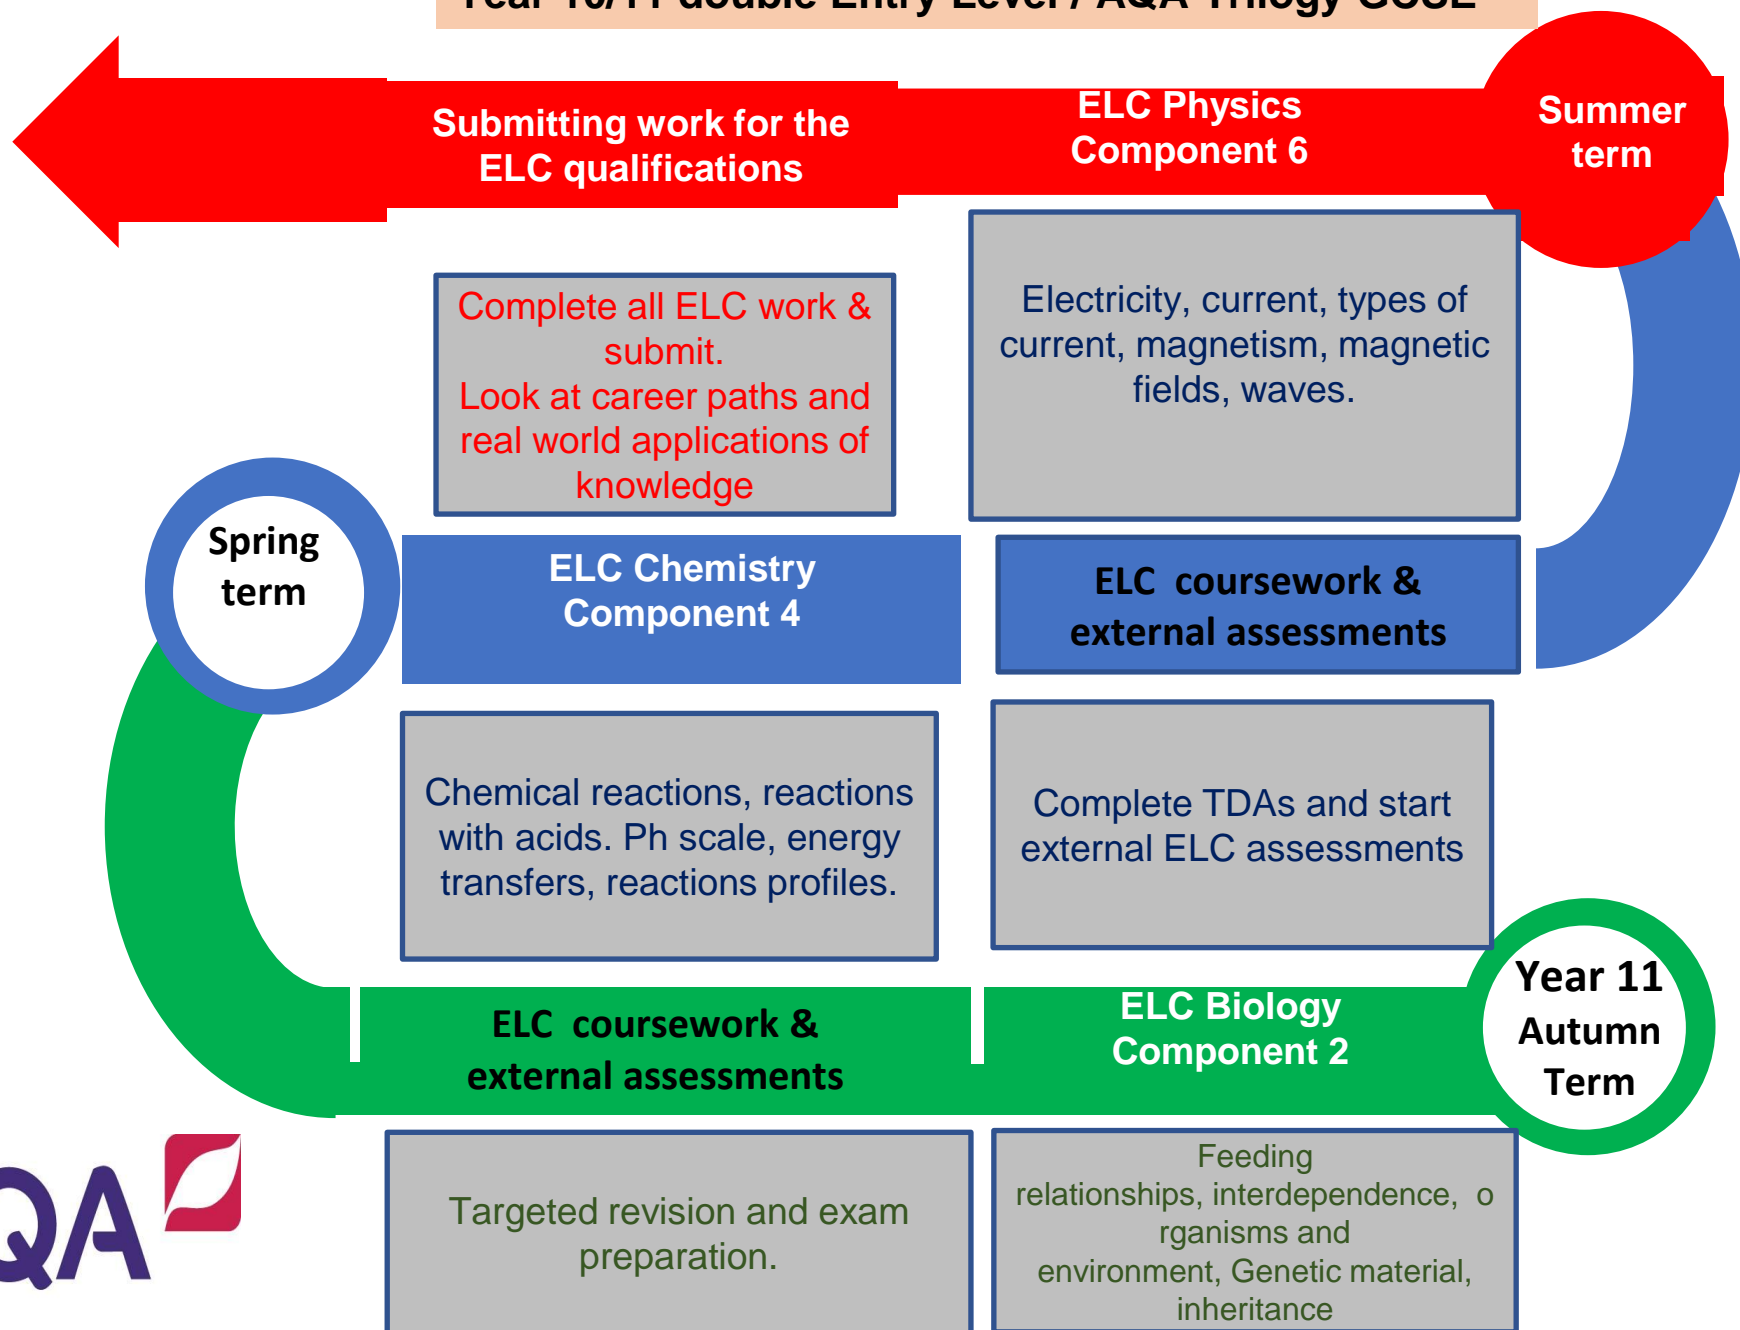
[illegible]

Submitting work for the ELC qualifications

ELC Physics Component 6

Summer term

Complete all ELC work & submit.
Look at career paths and real world applications of knowledge

Electricity, current, types of current, magnetism, magnetic fields, waves.

Spring term

ELC Chemistry Component 4

ELC coursework & external assessments

Chemical reactions, reactions with acids. Ph scale, energy transfers, reactions profiles.

Complete TDAs and start external ELC assessments

Year 11 Autumn Term

ELC coursework & external assessments

ELC Biology Component 2

QA

Targeted revision and exam preparation.

Feeding relationships, interdependence, o rganisms and environment, Genetic material, inheritance